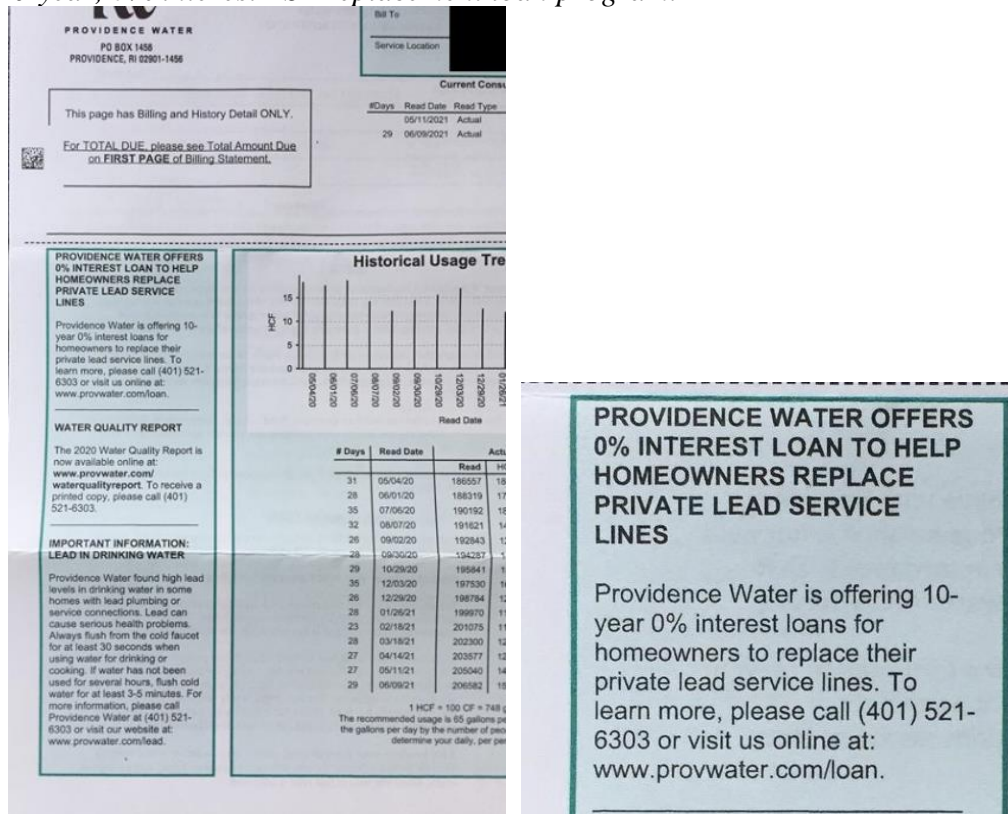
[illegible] year, interest-free LSL replacement loan program.

PROVIDENCE WATER
PO BOX 1456
PROVIDENCE, RI 02901-1456

Bill To

Service Location

This page has Billing and History Detail ONLY.

For TOTAL DUE, please see Total Amount Due on FIRST PAGE of Billing Statement.

Current Consu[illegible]

| #Days | Read Date | Read Type |
|---|---|---|
| | 05/11/2021 | Actual |
| 29 | 06/09/2021 | Actual |

PROVIDENCE WATER OFFERS 0% INTEREST LOAN TO HELP HOMEOWNERS REPLACE PRIVATE LEAD SERVICE LINES

Providence Water is offering 10-year 0% interest loans for homeowners to replace their private lead service lines. To learn more, please call (401) 521-6303 or visit us online at: www.provwater.com/loan.

WATER QUALITY REPORT

The 2020 Water Quality Report is now available online at: www.provwater.com/waterqualityreport. To receive a printed copy, please call (401) 521-6303.

IMPORTANT INFORMATION: LEAD IN DRINKING WATER

Providence Water found high lead levels in drinking water in some homes with lead plumbing or service connections. Lead can cause serious health problems. Always flush from the cold faucet for at least 30 seconds when using water for drinking or cooking. If water has not been used for several hours, flush cold water for at least 3-5 minutes. For more information, please call Providence Water at (401) 521-6303 or visit our website at: www.provwater.com/lead.

Historical Usage Tre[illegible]

HCF
15
10
5
0
05/04/20 06/01/20 07/06/20 08/07/20 09/02/20 09/30/20 10/29/20 12/03/20 12/29/20 01/26/21
Read Date

| # Days | Read Date | Read | H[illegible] |
|---|---|---|---|
| 31 | 05/04/20 | 186557 | 18 |
| 28 | 06/01/20 | 188319 | 17 |
| 35 | 07/06/20 | 190192 | 18 |
| 32 | 08/07/20 | 191621 | 14 |
| 26 | 09/02/20 | 192843 | 12 |
| 28 | 09/30/20 | 194287 | 1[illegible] |
| 29 | 10/29/20 | 195841 | 1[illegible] |
| 35 | 12/03/20 | 197530 | 1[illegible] |
| 26 | 12/29/20 | 198784 | 12 |
| 28 | 01/26/21 | 199970 | 11 |
| 23 | 02/18/21 | 201075 | 11 |
| 28 | 03/18/21 | 202300 | 12 |
| 27 | 04/14/21 | 203577 | 12 |
| 27 | 05/11/21 | 205040 | 14 |
| 29 | 06/09/21 | 206582 | 15 |

1 HCF = 100 CF = 748 g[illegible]
The recommended usage is 65 gallons pe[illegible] the gallons per day by the number of peo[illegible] determine your daily, per pe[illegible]

PROVIDENCE WATER OFFERS 0% INTEREST LOAN TO HELP HOMEOWNERS REPLACE PRIVATE LEAD SERVICE LINES

Providence Water is offering 10-year 0% interest loans for homeowners to replace their private lead service lines. To learn more, please call (401) 521-6303 or visit us online at: www.provwater.com/loan.